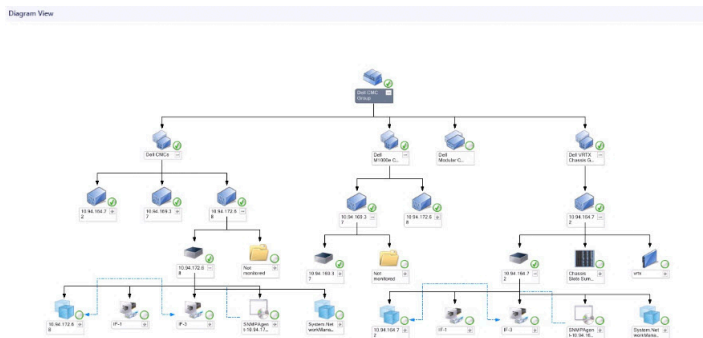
Diagram View

Dell CMC Group

Dell CMCs

Dell M1000e C...

Dell Modular C...

Dell VRTX Chassis G...

10.94.164.7 2

10.94.169.3 7

10.94.172.5 8

10.94.169.3 7

10.94.172.6 8

10.94.164.7 2

10.94.172.5 8

Not monitored

10.94.169.3 7

Not monitored

10.94.164.7 2

Chassis Slots Sum...

vrtx

10.94.172.5 8

IF-1

IF-3

SNMPAgent 10.94.17...

System NetworkMana...

10.94.164.7 2

IF-1

IF-3

SNMPAgent 10.94.16...

System NetworkMana...